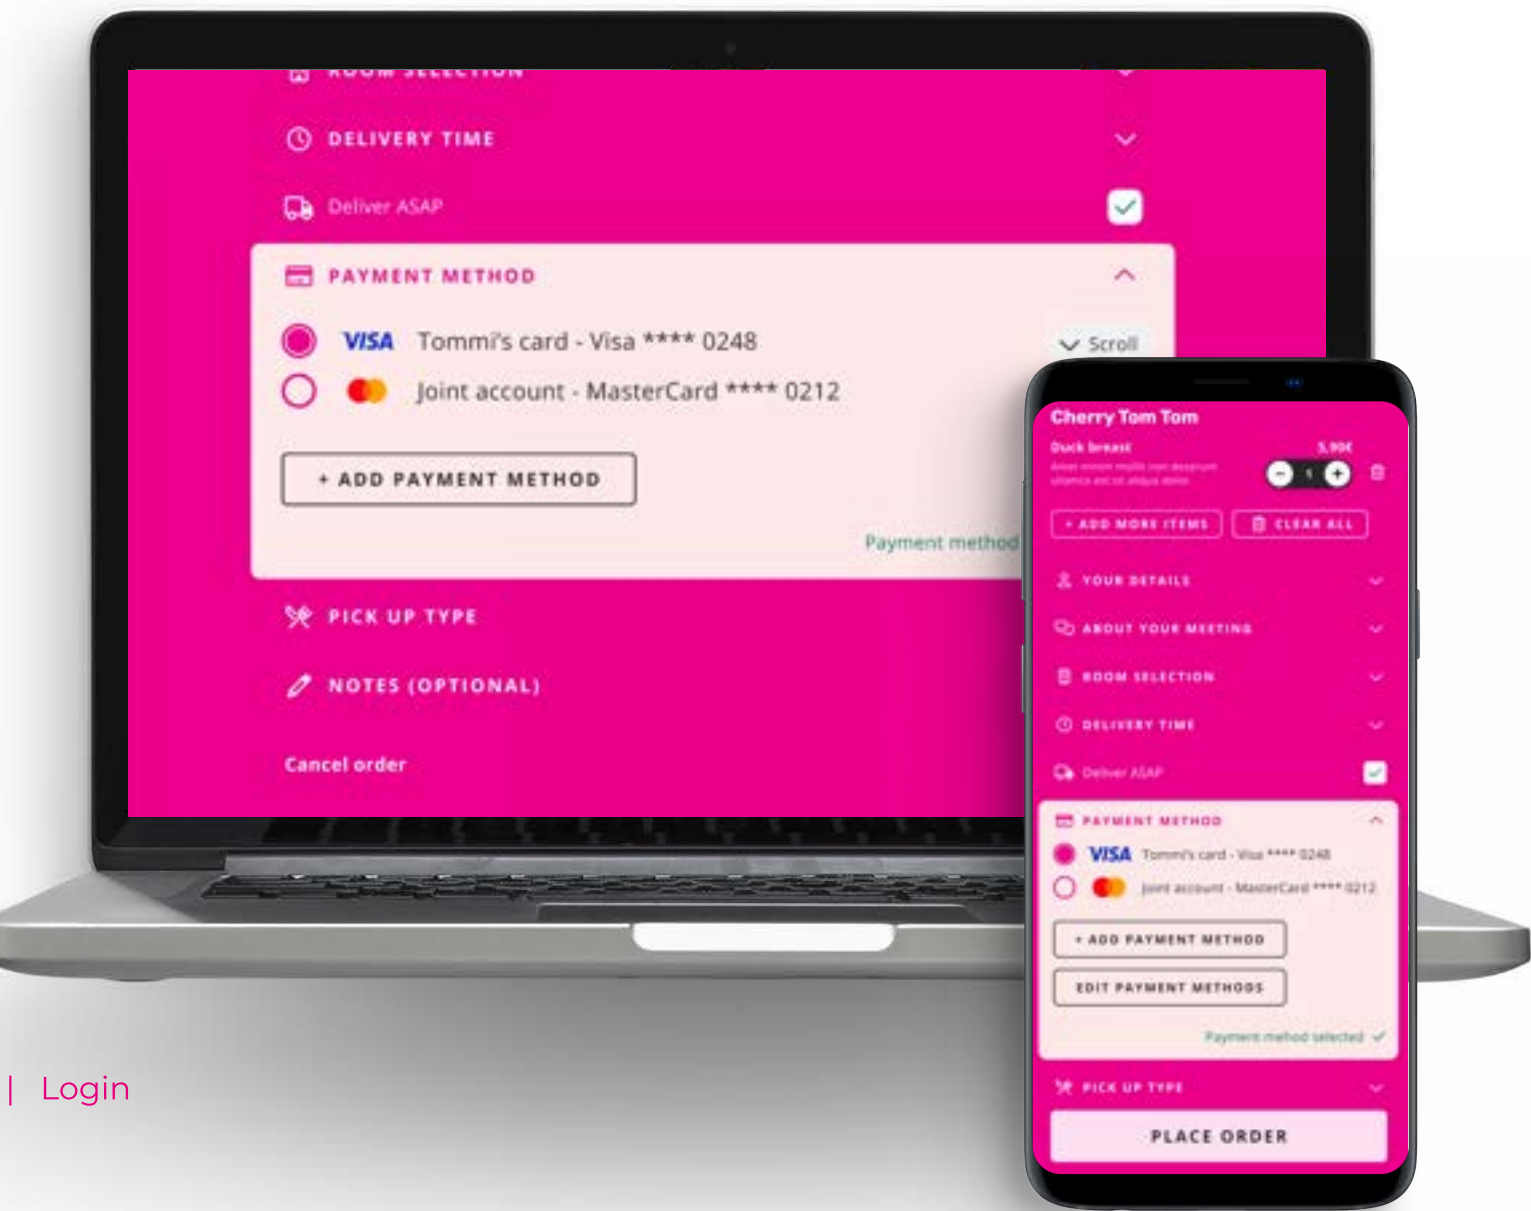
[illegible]

DELIVERY TIME

Deliver ASAP

PAYMENT METHOD

VISA Tommi's card - Visa **** 0248

Scroll

Joint account - MasterCard **** 0212

+ ADD PAYMENT METHOD

Payment method

PICK UP TYPE

NOTES (OPTIONAL)

Cancel order

Cherry Tom Tom

Duck breast 5,90€

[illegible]

1

+ ADD MORE ITEMS

CLEAR ALL

YOUR DETAILS

ABOUT YOUR MEETING

ROOM SELECTION

DELIVERY TIME

Deliver ASAP

PAYMENT METHOD

VISA Tommi's card - Visa **** 0248

Joint account - MasterCard **** 0212

+ ADD PAYMENT METHOD

EDIT PAYMENT METHODS

Payment method selected

PICK UP TYPE

PLACE ORDER

| Login